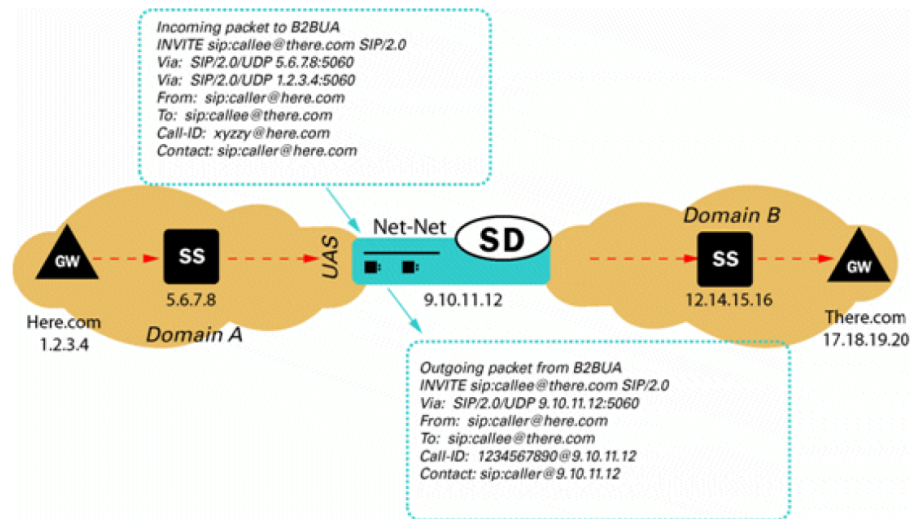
Incoming packet to B2BUA
INVITE sip:callee@there.com SIP/2.0
Via: SIP/2.0/UDP 5.6.7.8:5060
Via: SIP/2.0/UDP 1.2.3.4:5060
From: sip:caller@here.com
To: sip:callee@there.com
Call-ID: xyzzy@here.com
Contact: sip:caller@here.com

GW

SS

5.6.7.8

Here.com
1.2.3.4

Domain A

UAS

Net-Net

SD

9.10.11.12

Domain B

SS

12.14.15.16

GW

There.com
17.18.19.20

Outgoing packet from B2BUA
INVITE sip:callee@there.com SIP/2.0
Via: SIP/2.0/UDP 9.10.11.12:5060
From: sip:caller@here.com
To: sip:callee@there.com
Call-ID: 1234567890@9.10.11.12
Contact: sip:caller@9.10.11.12